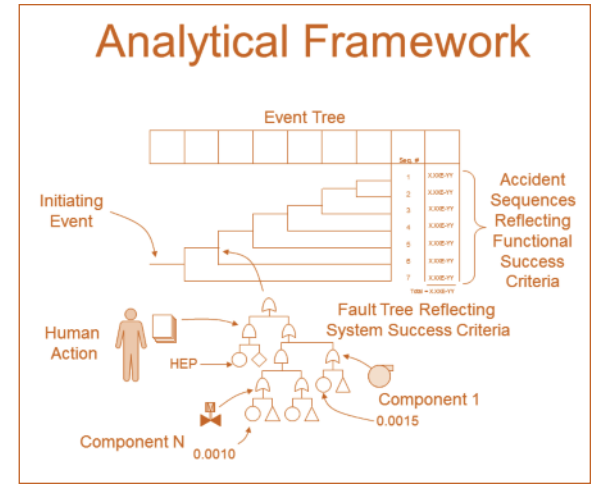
Analytical Framework

Event Tree

Seq. #
1 X.XXE-YY
2 X.XXE-YY
3 X.XXE-YY
4 X.XXE-YY
5 X.XXE-YY
6 X.XXE-YY
7 X.XXE-YY
Total = X.XXE-YY

Initiating Event

Accident Sequences Reflecting Functional Success Criteria

Fault Tree Reflecting System Success Criteria

Human Action

HEP

Component 1

0.0015

Component N

0.0010